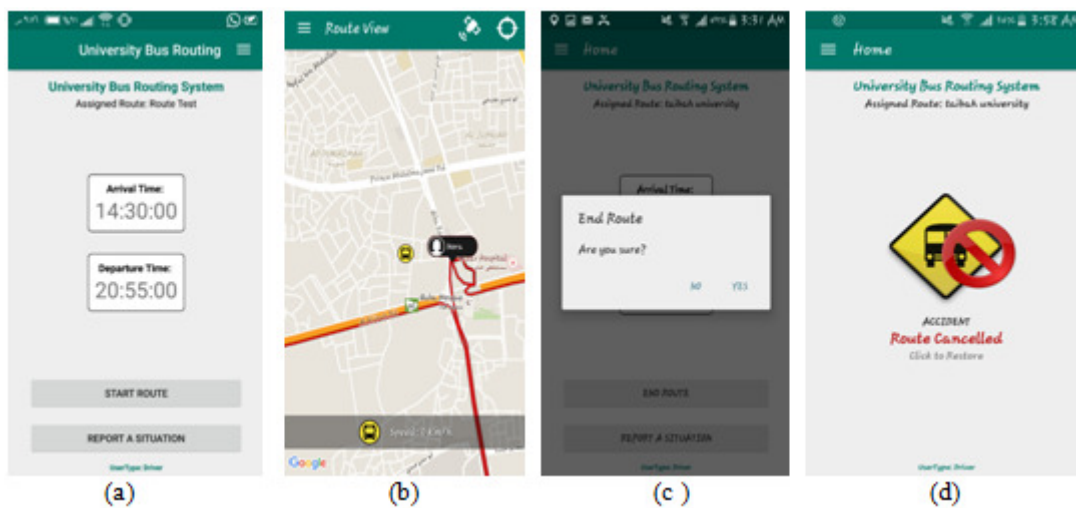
University Bus Routing

University Bus Routing System
Assigned Route: Route Test

Arrival Time:
14:30:00

Departure Time:
20:55:00

START ROUTE

REPORT A SITUATION

UserType: Driver

(a)

Route View

Speed: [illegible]

Google

(b)

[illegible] 3:31 AM

Home

University Bus Routing System
Assigned Route: taibah university

Arrival Time:

End Route

Are you sure?

NO YES

END ROUTE

REPORT A SITUATION

UserType: Driver

(c)

3:58 AM

Home

University Bus Routing System
Assigned Route: taibah university

ACCIDENT
Route Cancelled
Click to Restore

UserType: Driver

(d)